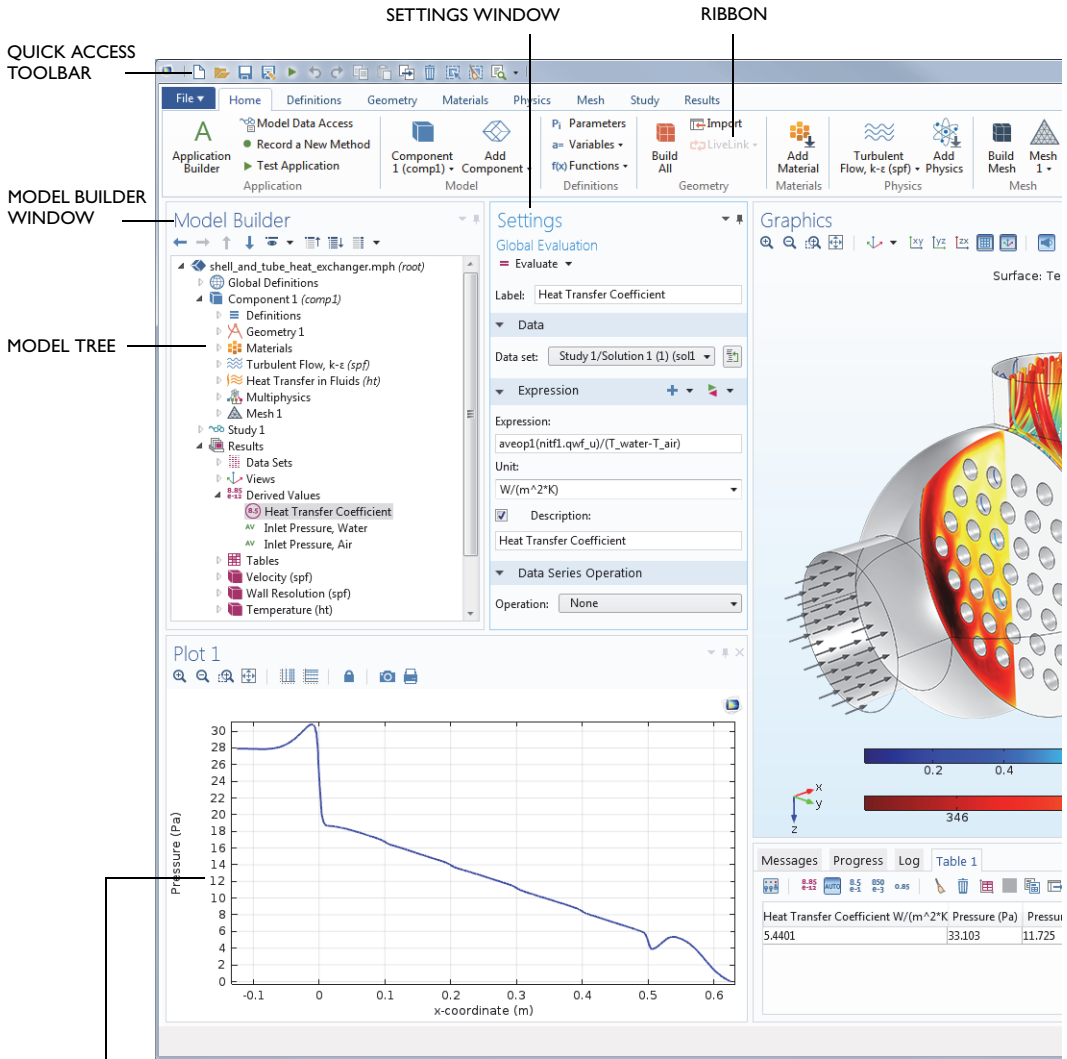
SETTINGS WINDOW
RIBBON
QUICK ACCESS TOOLBAR
MODEL BUILDER WINDOW
MODEL TREE

File ▾ Home Definitions Geometry Materials Physics Mesh Study Results

Application Builder
Model Data Access
Record a New Method
Test Application
Application
Component 1 (comp1)
Add Component
Model
Parameters
Variables
Functions
Definitions
Build All
Import
LiveLink
Geometry
Add Material
Materials
Turbulent Flow, k-ε (spf)
Add Physics
Physics
Build Mesh
Mesh 1
Mesh

Model Builder
shell_and_tube_heat_exchanger.mph (root)
Global Definitions
Component 1 (comp1)
Definitions
Geometry 1
Materials
Turbulent Flow, k-ε (spf)
Heat Transfer in Fluids (ht)
Multiphysics
Mesh 1
Study 1
Results
Data Sets
Views
Derived Values
Heat Transfer Coefficient
Inlet Pressure, Water
Inlet Pressure, Air
Tables
Velocity (spf)
Wall Resolution (spf)
Temperature (ht)

Settings
Global Evaluation
Evaluate
Label: Heat Transfer Coefficient
Data
Data set: Study 1/Solution 1 (1) (sol1
Expression
Expression:
aveop1(nitf1.qwf_u)/(T_water-T_air)
Unit:
W/(m^2*K)
Description:
Heat Transfer Coefficient
Data Series Operation
Operation: None

Graphics
Surface: Te

0.2 0.4
346

Plot 1
30
28
26
24
22
20
18
16
14
12
10
8
6
4
2
0
Pressure (Pa)
-0.1 0 0.1 0.2 0.3 0.4 0.5 0.6
x-coordinate (m)

Messages Progress Log Table 1
| Heat Transfer Coefficient W/(m^2*K | Pressure (Pa) | Pressur |
|---|---|---|
| 5.4401 | 33.103 | 11.725 |